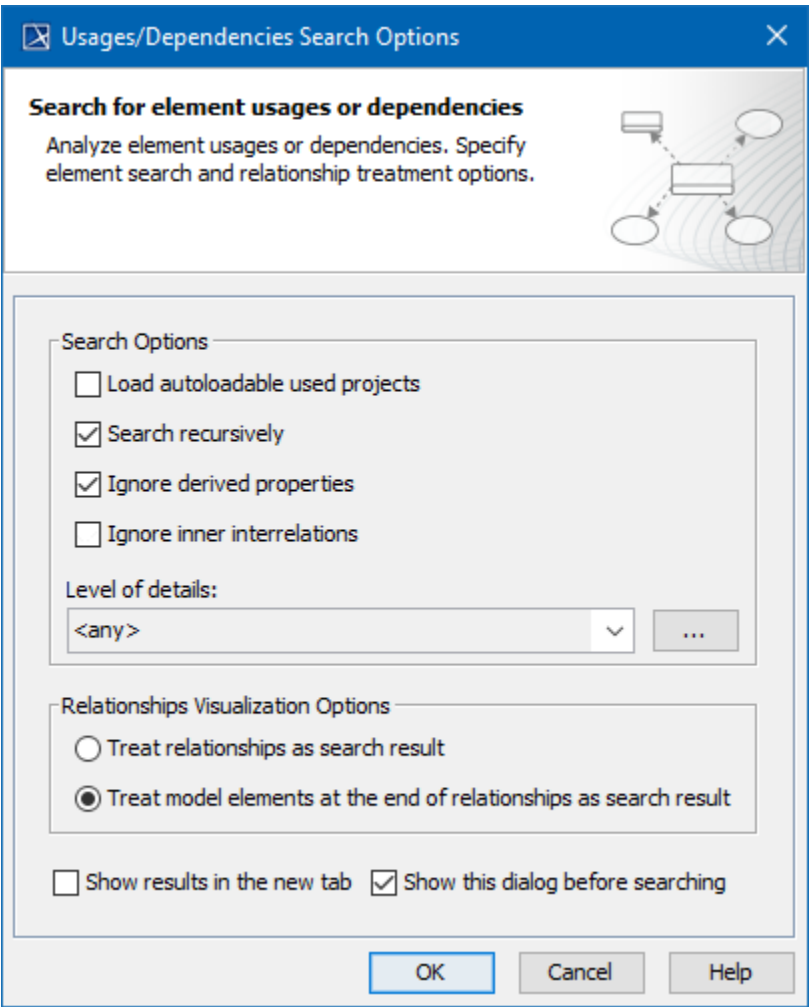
Usages/Dependencies Search Options

Search for element usages or dependencies

Analyze element usages or dependencies. Specify element search and relationship treatment options.

Search Options

Load autoloadable used projects

Search recursively

Ignore derived properties

Ignore inner interrelations

Level of details:

<any>

...

Relationships Visualization Options

Treat relationships as search result

Treat model elements at the end of relationships as search result

Show results in the new tab

Show this dialog before searching

OK

Cancel

Help